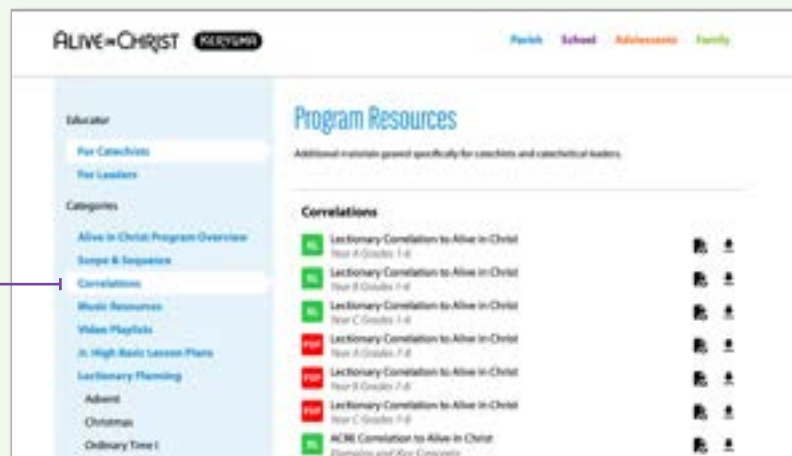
ALIVE in CHRIST KERYGMA

Parish School Adolescents Family

Educator

For Catechists

For Leaders

Categories

Alive in Christ Program Overview

Scope & Sequence

Correlations

Music Resources

Video Playlists

Jr. High Basic Lesson Plans

Lectionary Planning

Advent

Christmas

Ordinary Time I

Program Resources

Additional materials geared specifically for catechists and catechetical leaders.

Correlations

XL Lectionary Correlation to Alive in Christ
Year A Grades 1-6

XL Lectionary Correlation to Alive in Christ
Year B Grades 1-6

XL Lectionary Correlation to Alive in Christ
Year C Grades 1-6

PDF Lectionary Correlation to Alive in Christ
Year A Grades 7-8

PDF Lectionary Correlation to Alive in Christ
Year B Grades 7-8

PDF Lectionary Correlation to Alive in Christ
Year C Grades 7-8

XL ACRE Correlation to Alive in Christ
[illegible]